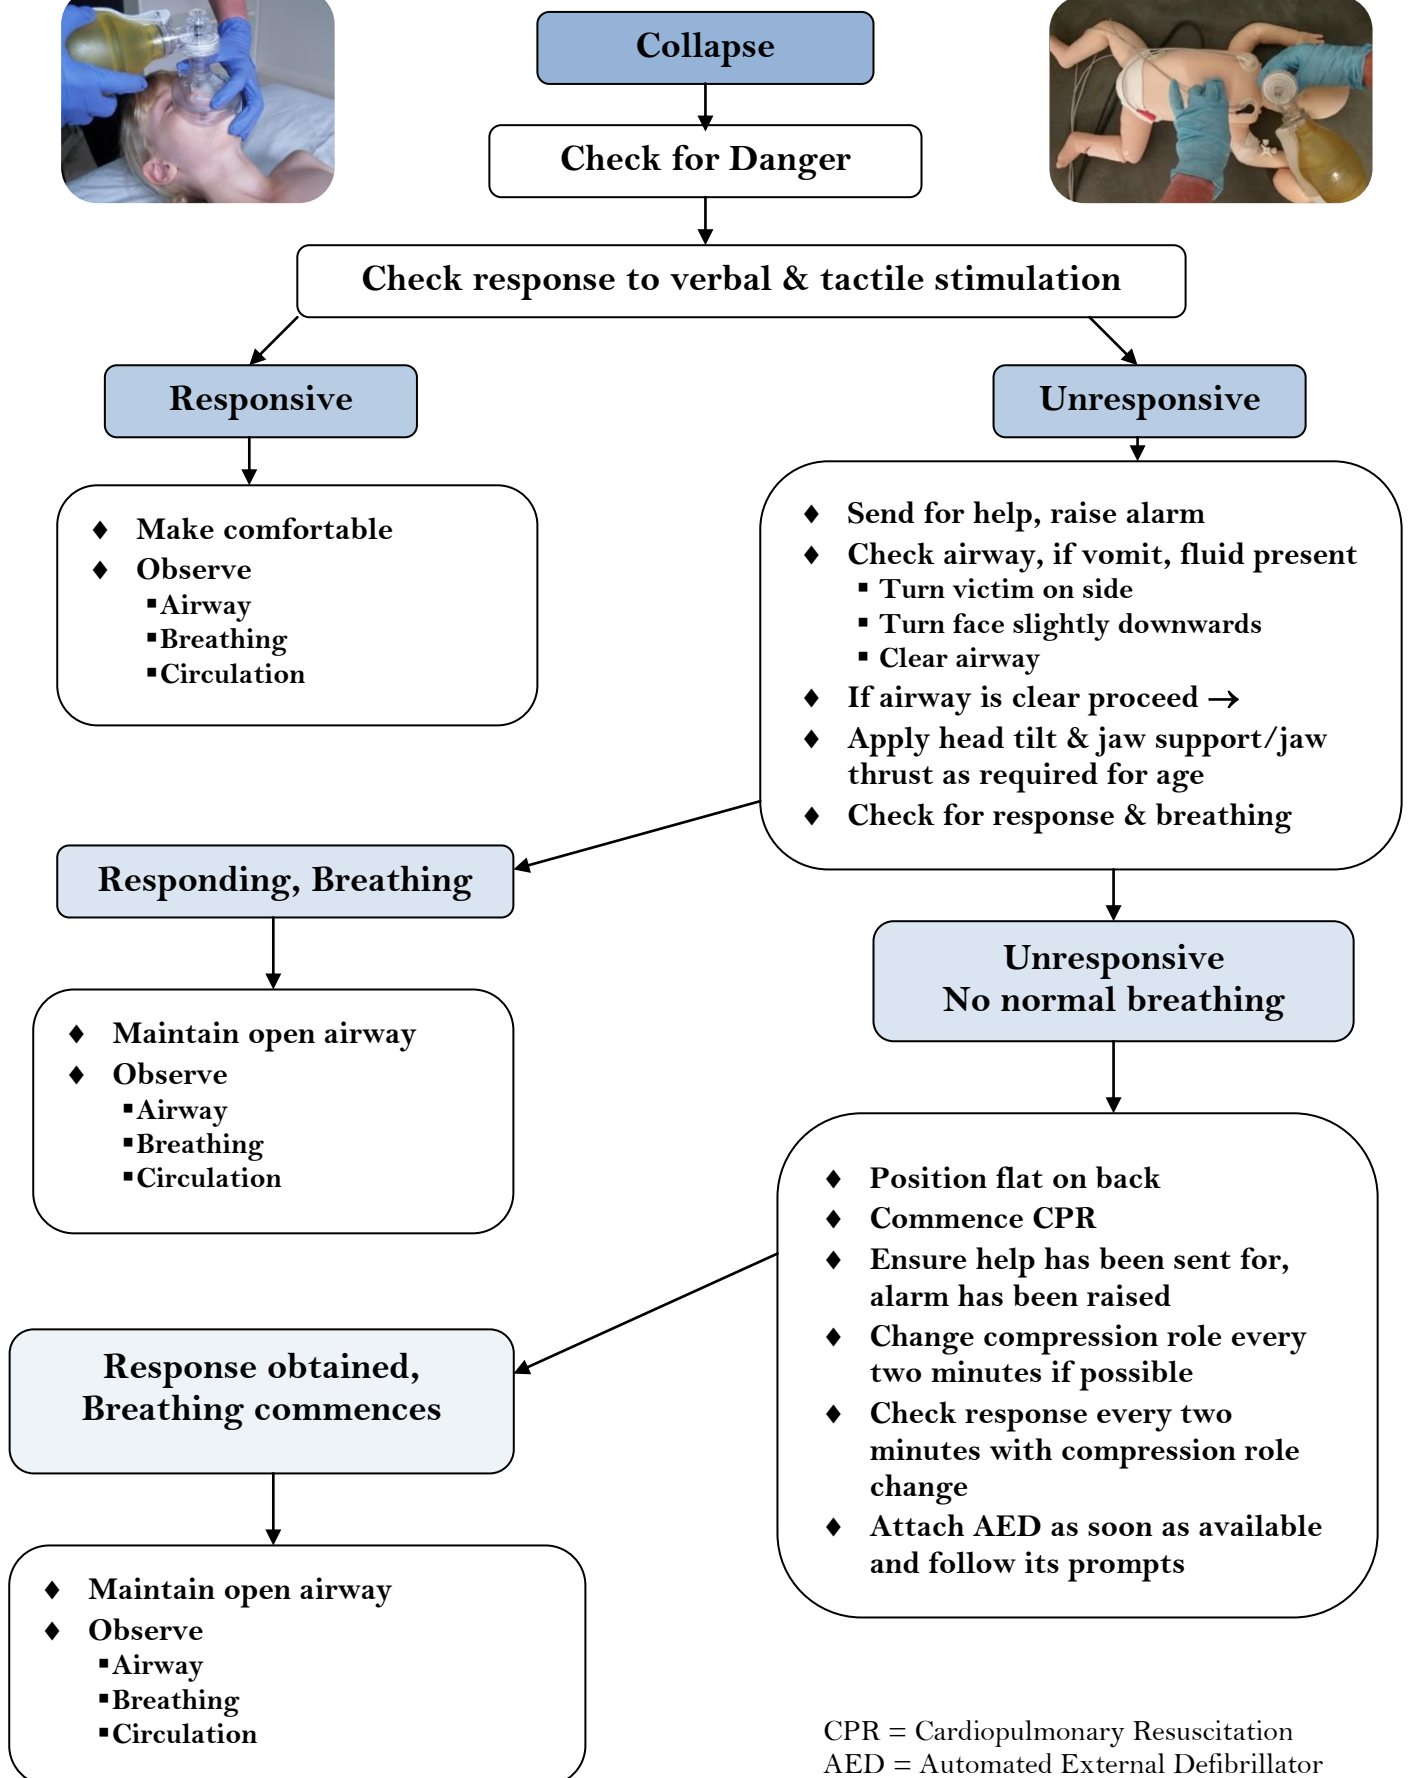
Collapse

Check for Danger

Check response to verbal & tactile stimulation

Responsive

Unresponsive

- Make comfortable
- Observe
  - Airway
  - Breathing
  - Circulation

- Send for help, raise alarm
- Check airway, if vomit, fluid present
  - Turn victim on side
  - Turn face slightly downwards
  - Clear airway
- If airway is clear proceed →
- Apply head tilt & jaw support/jaw thrust as required for age
- Check for response & breathing

Responding, Breathing

- Maintain open airway
- Observe
  - Airway
  - Breathing
  - Circulation

Unresponsive
No normal breathing

- Position flat on back
- Commence CPR
- Ensure help has been sent for, alarm has been raised
- Change compression role every two minutes if possible
- Check response every two minutes with compression role change
- Attach AED as soon as available and follow its prompts

Response obtained, Breathing commences

- Maintain open airway
- Observe
  - Airway
  - Breathing
  - Circulation

CPR = Cardiopulmonary Resuscitation
AED = Automated External Defibrillator